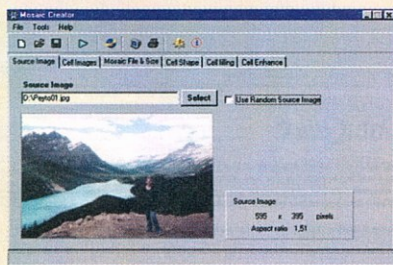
Mosaic Creator
File Tools Help
Source Image | Cell Images | Mosaic File & Size | Cell Shape | Cell tiling | Cell Enhance
Source Image
D:\Peyto01.jpg
Select
Use Random Source Image
Source Image
595 x 395 pixels
Aspect ratio 1,51